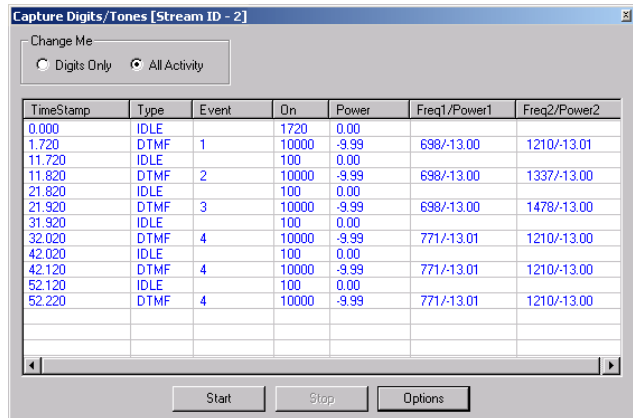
Capture Digits/Tones [Stream ID - 2]

Change Me
Digits Only All Activity

| TimeStamp | Type | Event | On | Power | Freq1/Power1 | Freq2/Power2 |
|---|---|---|---|---|---|---|
| 0.000 | IDLE | | 1720 | 0.00 | | |
| 1.720 | DTMF | 1 | 10000 | -9.99 | 698/-13.00 | 1210/-13.01 |
| 11.720 | IDLE | | 100 | 0.00 | | |
| 11.820 | DTMF | 2 | 10000 | -9.99 | 698/-13.00 | 1337/-13.00 |
| 21.820 | IDLE | | 100 | 0.00 | | |
| 21.920 | DTMF | 3 | 10000 | -9.99 | 698/-13.00 | 1478/-13.00 |
| 31.920 | IDLE | | 100 | 0.00 | | |
| 32.020 | DTMF | 4 | 10000 | -9.99 | 771/-13.01 | 1210/-13.00 |
| 42.020 | IDLE | | 100 | 0.00 | | |
| 42.120 | DTMF | 4 | 10000 | -9.99 | 771/-13.01 | 1210/-13.00 |
| 52.120 | IDLE | | 100 | 0.00 | | |
| 52.220 | DTMF | 4 | 10000 | -9.99 | 771/-13.01 | 1210/-13.00 |

Start Stop Options